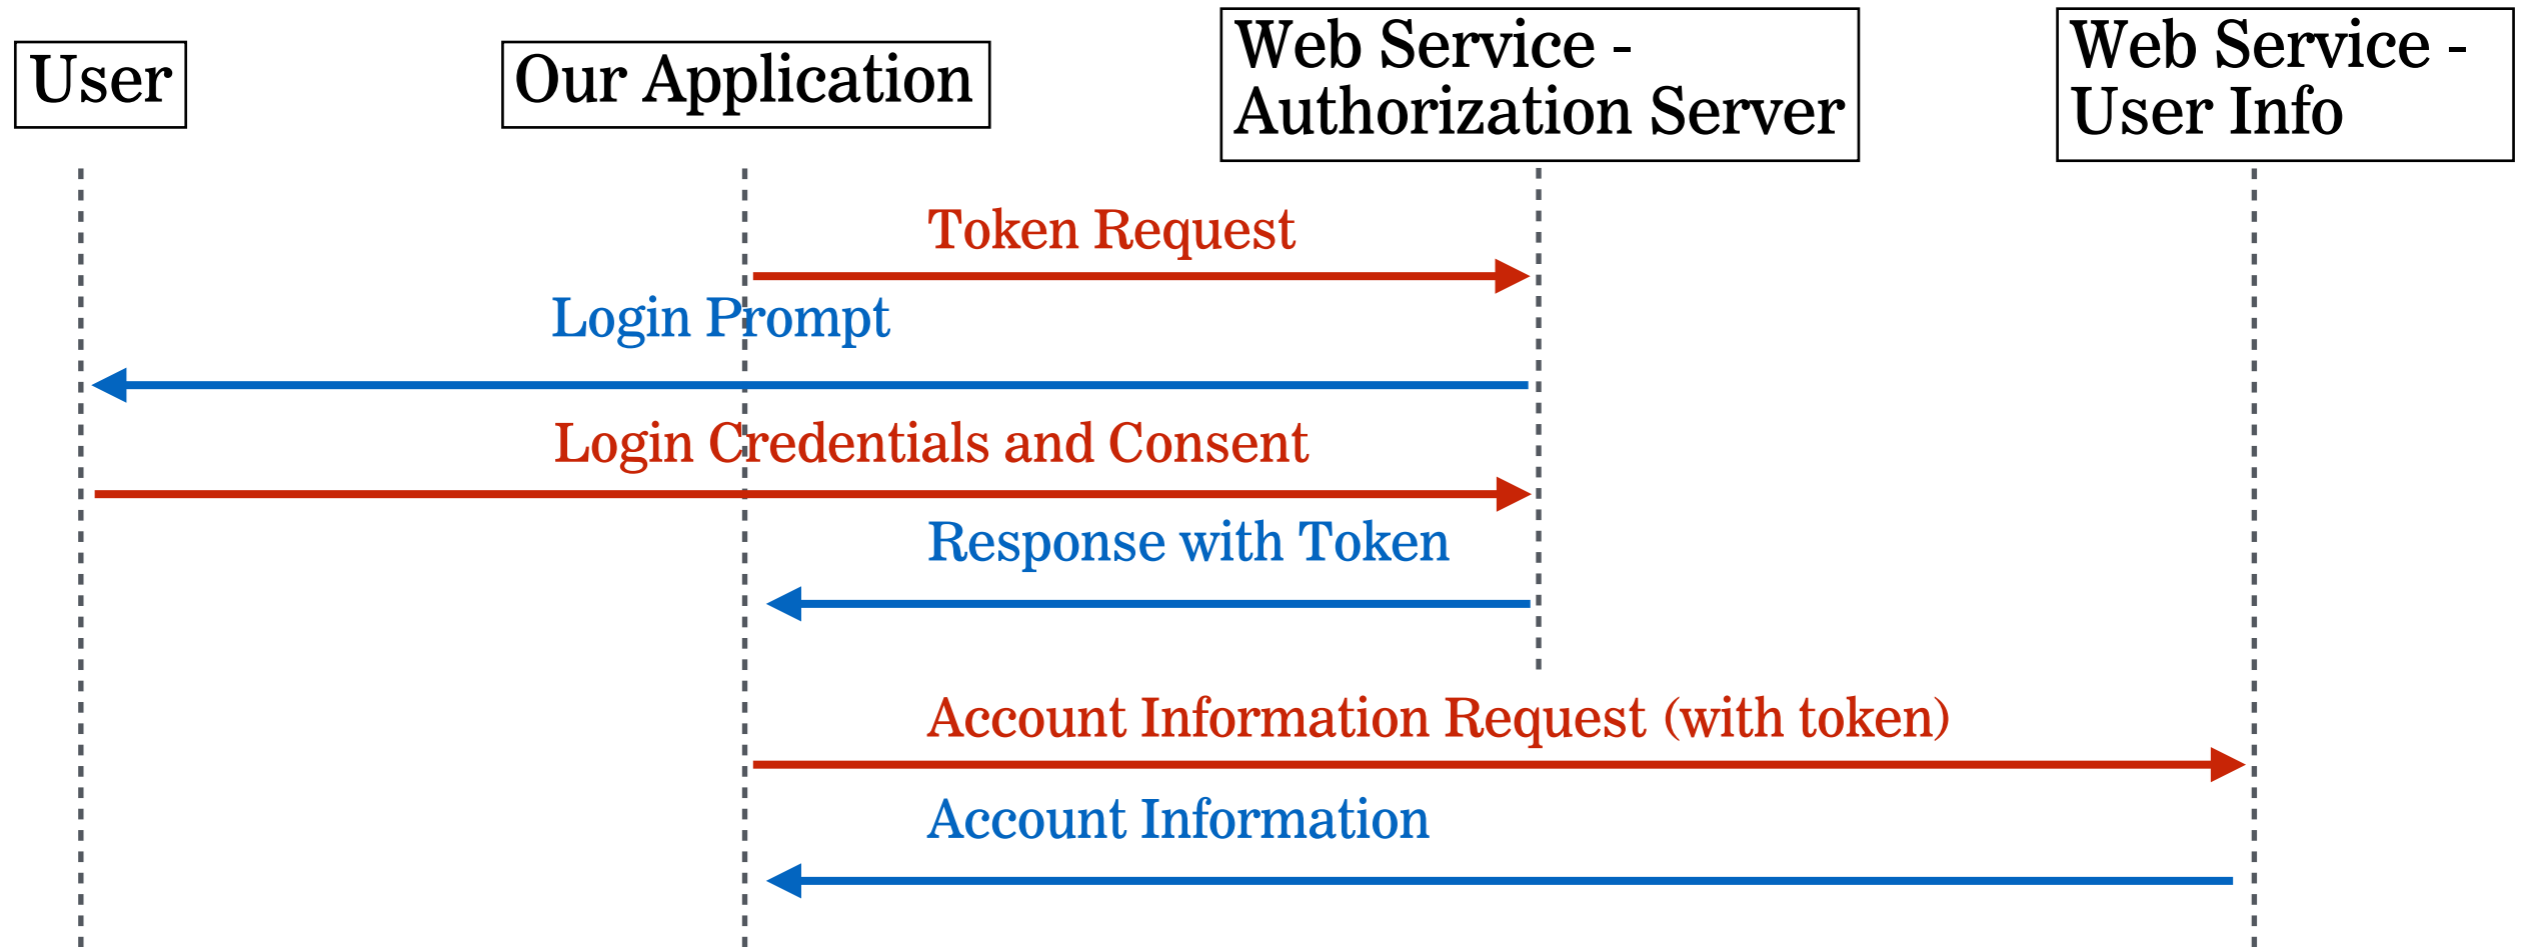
User

Our Application

Web Service - Authorization Server

Web Service - User Info

Token Request

Login Prompt

Login Credentials and Consent

Response with Token

Account Information Request (with token)

Account Information